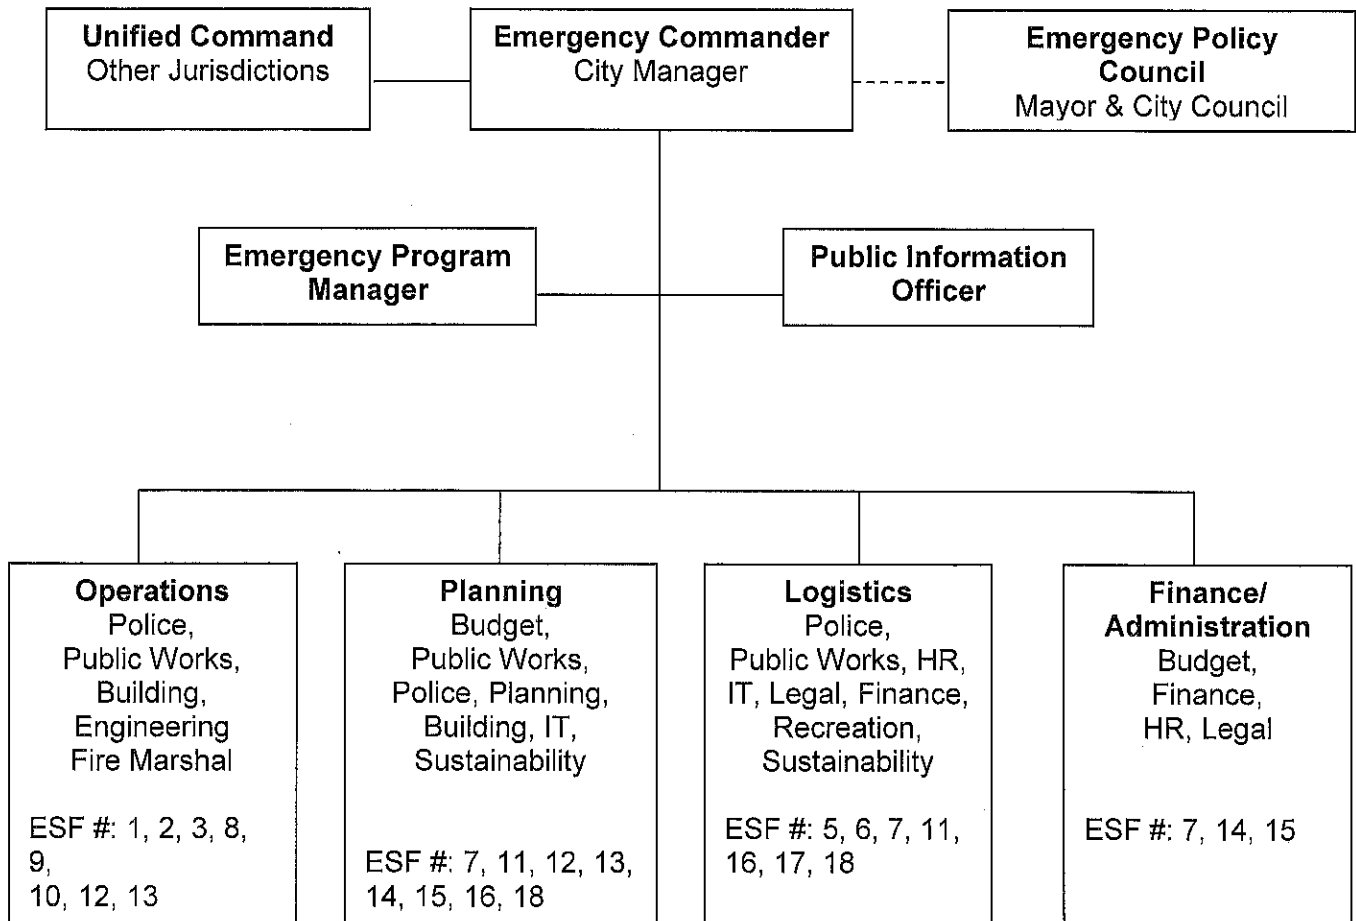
Unified Command
Other Jurisdictions

Emergency Commander
City Manager

Emergency Policy Council
Mayor & City Council

Emergency Program Manager

Public Information Officer

Operations
Police, Public Works, Building, Engineering Fire Marshal

ESF #: 1, 2, 3, 8, 9, 10, 12, 13

Planning
Budget, Public Works, Police, Planning, Building, IT, Sustainability

ESF #: 7, 11, 12, 13, 14, 15, 16, 18

Logistics
Police, Public Works, HR, IT, Legal, Finance, Recreation, Sustainability

ESF #: 5, 6, 7, 11, 16, 17, 18

Finance/ Administration
Budget, Finance, HR, Legal

ESF #: 7, 14, 15